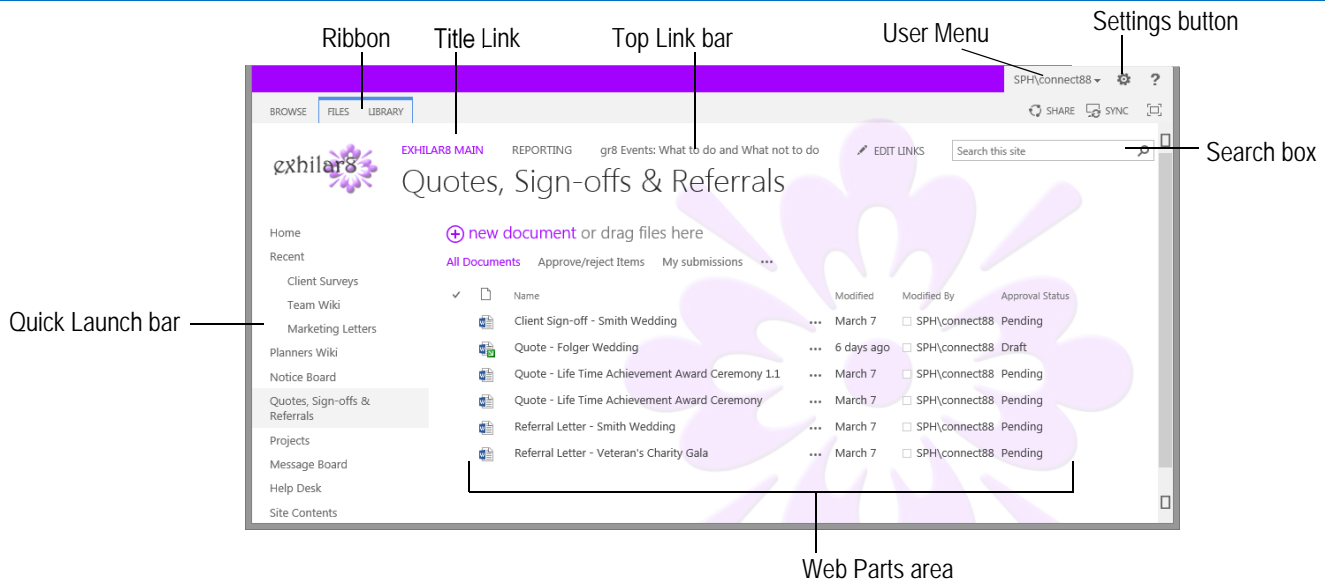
Ribbon
Title Link
Top Link bar
User Menu
Settings button

SPH\connect88 ▾ ?

BROWSE FILES LIBRARY

SHARE SYNC

EXHILAR8 MAIN REPORTING gr8 Events: What to do and What not to do EDIT LINKS

Search this site

Search box

exhilar8

Quotes, Sign-offs & Referrals

Home
Recent
Client Surveys
Team Wiki
Marketing Letters
Planners Wiki
Notice Board
Quotes, Sign-offs & Referrals
Projects
Message Board
Help Desk
Site Contents

Quick Launch bar

new document or drag files here

All Documents Approve/reject Items My submissions ···

| ✓ | | Name | | Modified | Modified By | Approval Status |
|---|---|---|---|---|---|---|
| | | Client Sign-off - Smith Wedding | ··· | March 7 | SPH\connect88 | Pending |
| | | Quote - Folger Wedding | ··· | 6 days ago | SPH\connect88 | Draft |
| | | Quote - Life Time Achievement Award Ceremony 1.1 | ··· | March 7 | SPH\connect88 | Pending |
| | | Quote - Life Time Achievement Award Ceremony | ··· | March 7 | SPH\connect88 | Pending |
| | | Referral Letter - Smith Wedding | ··· | March 7 | SPH\connect88 | Pending |
| | | Referral Letter - Veteran's Charity Gala | ··· | March 7 | SPH\connect88 | Pending |

Web Parts area